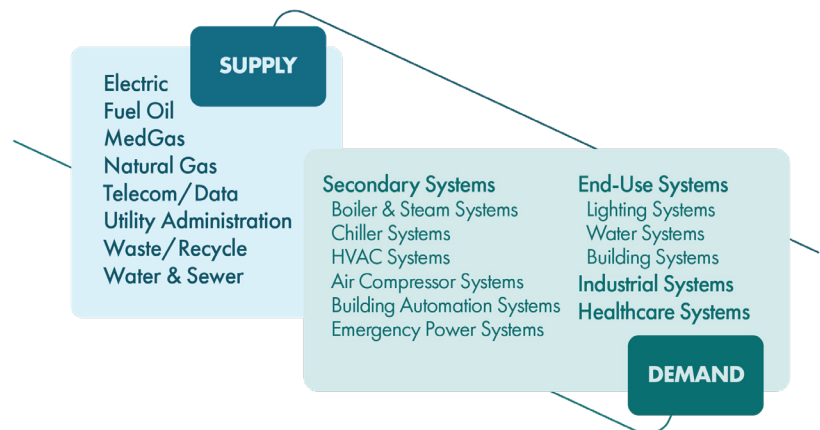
SUPPLY

Electric
Fuel Oil
MedGas
Natural Gas
Telecom/Data
Utility Administration
Waste/Recycle
Water & Sewer

Secondary Systems
Boiler & Steam Systems
Chiller Systems
HVAC Systems
Air Compressor Systems
Building Automation Systems
Emergency Power Systems

End-Use Systems
Lighting Systems
Water Systems
Building Systems
Industrial Systems
Healthcare Systems

DEMAND